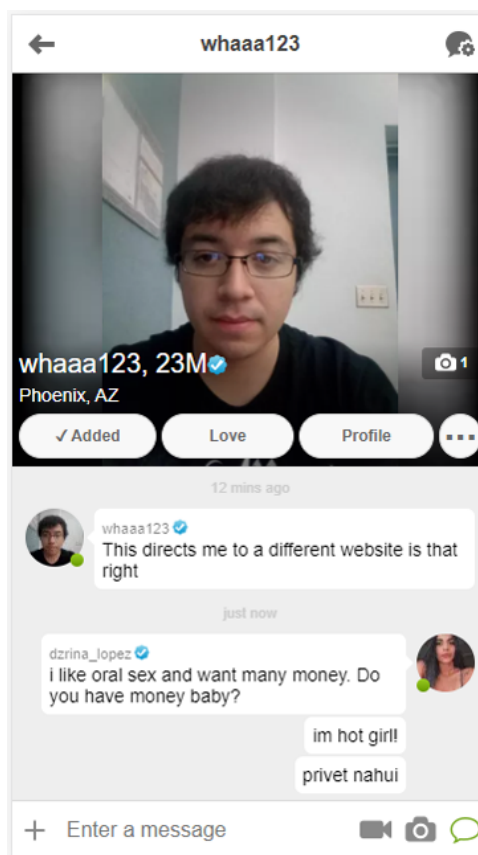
whaaa123

whaaa123, 23M
Phoenix, AZ

1

✓ Added
Love
Profile
...

12 mins ago

whaaa123
This directs me to a different website is that right

just now

dzrina_lopez
i like oral sex and want many money. Do you have money baby?

im hot girl!

privet nahui

+ Enter a message